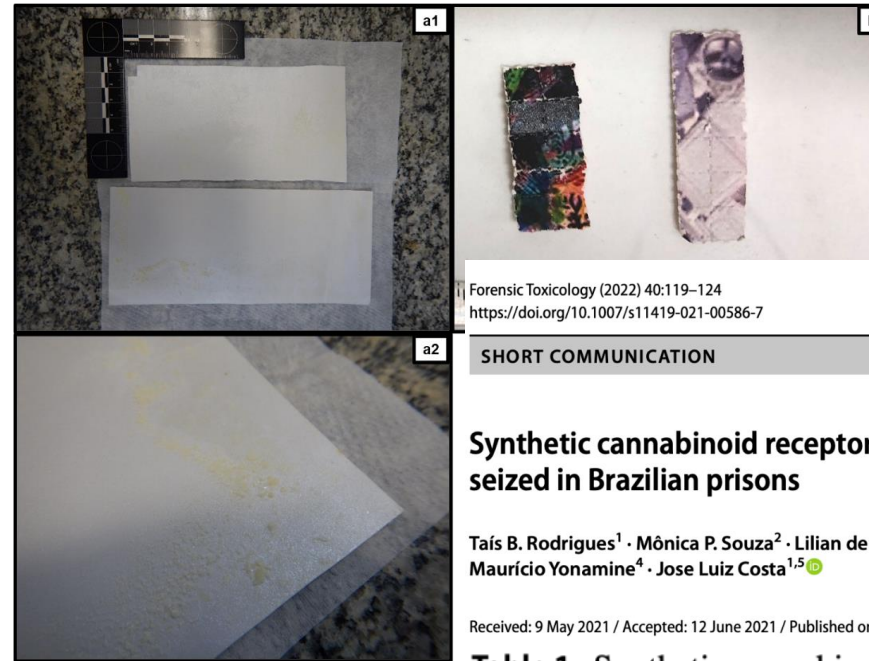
a1

a2

Forensic Toxicology (2022) 40:119–124
https://doi.org/10.1007/s11419-021-00586-7

SHORT COMMUNICATION

Synthetic cannabinoid receptor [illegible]
seized in Brazilian prisons

Taís B. Rodrigues$^1$ · Mônica P. Souza$^2$ · Lilian de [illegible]
Maurício Yonamine$^4$ · Jose Luiz Costa$^{1,5}$

Received: 9 May 2021 / Accepted: 12 June 2021 / Published o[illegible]

Table 1 Synthetic cannabi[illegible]